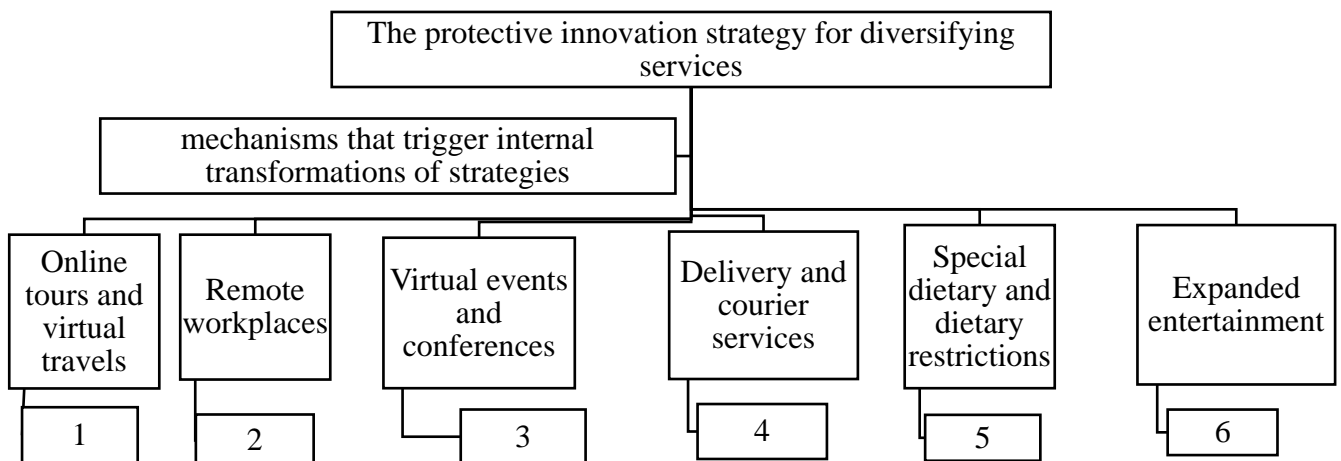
The protective innovation strategy for diversifying services

mechanisms that trigger internal transformations of strategies

Online tours and virtual travels

Remote workplaces

Virtual events and conferences

Delivery and courier services

Special dietary and dietary restrictions

Expanded entertainment

1

2

3

4

5

6